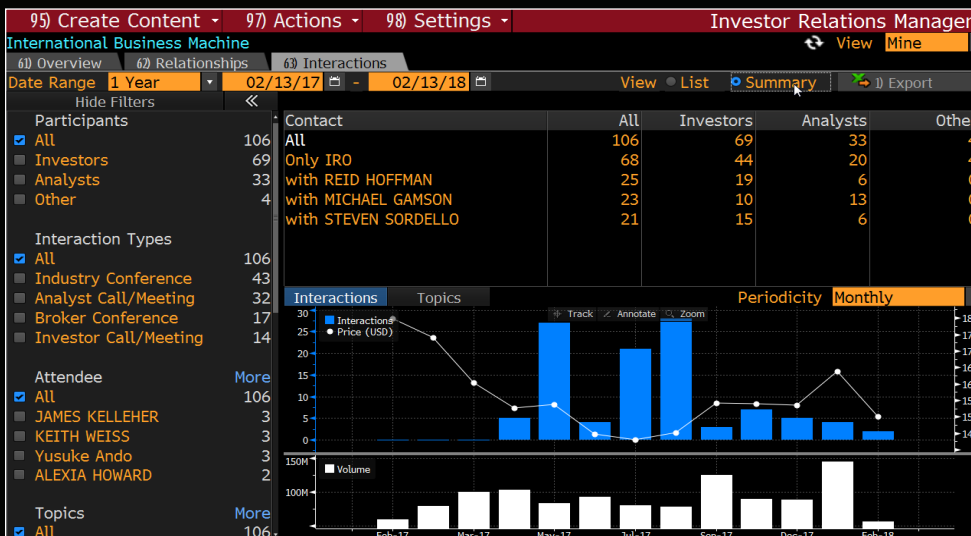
95) Create Content ▾ 97) Actions ▾ 98) Settings ▾ Investor Relations Manager

International Business Machine

View Mine

61) Overview 62) Relationships 63) Interactions

Date Range 1 Year 02/13/17 - 02/13/18

View List Summary 1) Export

Hide Filters «

Participants
All 106
Investors 69
Analysts 33
Other 4

Interaction Types
All 106
Industry Conference 43
Analyst Call/Meeting 32
Broker Conference 17
Investor Call/Meeting 14

Attendee More
All 106
JAMES KELLEHER 3
KEITH WEISS 3
Yusuke Ando 3
ALEXIA HOWARD 2

Topics More
All 106

| Contact | All | Investors | Analysts | Othe |
|---|---|---|---|---|
| All | 106 | 69 | 33 | 4 |
| Only IRO | 68 | 44 | 20 | 4 |
| with REID HOFFMAN | 25 | 19 | 6 | 0 |
| with MICHAEL GAMSON | 23 | 10 | 13 | 0 |
| with STEVEN SORDELLO | 21 | 15 | 6 | 0 |

Interactions Topics Periodicity Monthly

Track Annotate Zoom

Interactions
Price (USD)

30 25 20 15 10 5 0

Volume

150M 100M

Feb-17 Mar-17 May-17 Jul-17 Sep-17 Dec-17 Feb-18